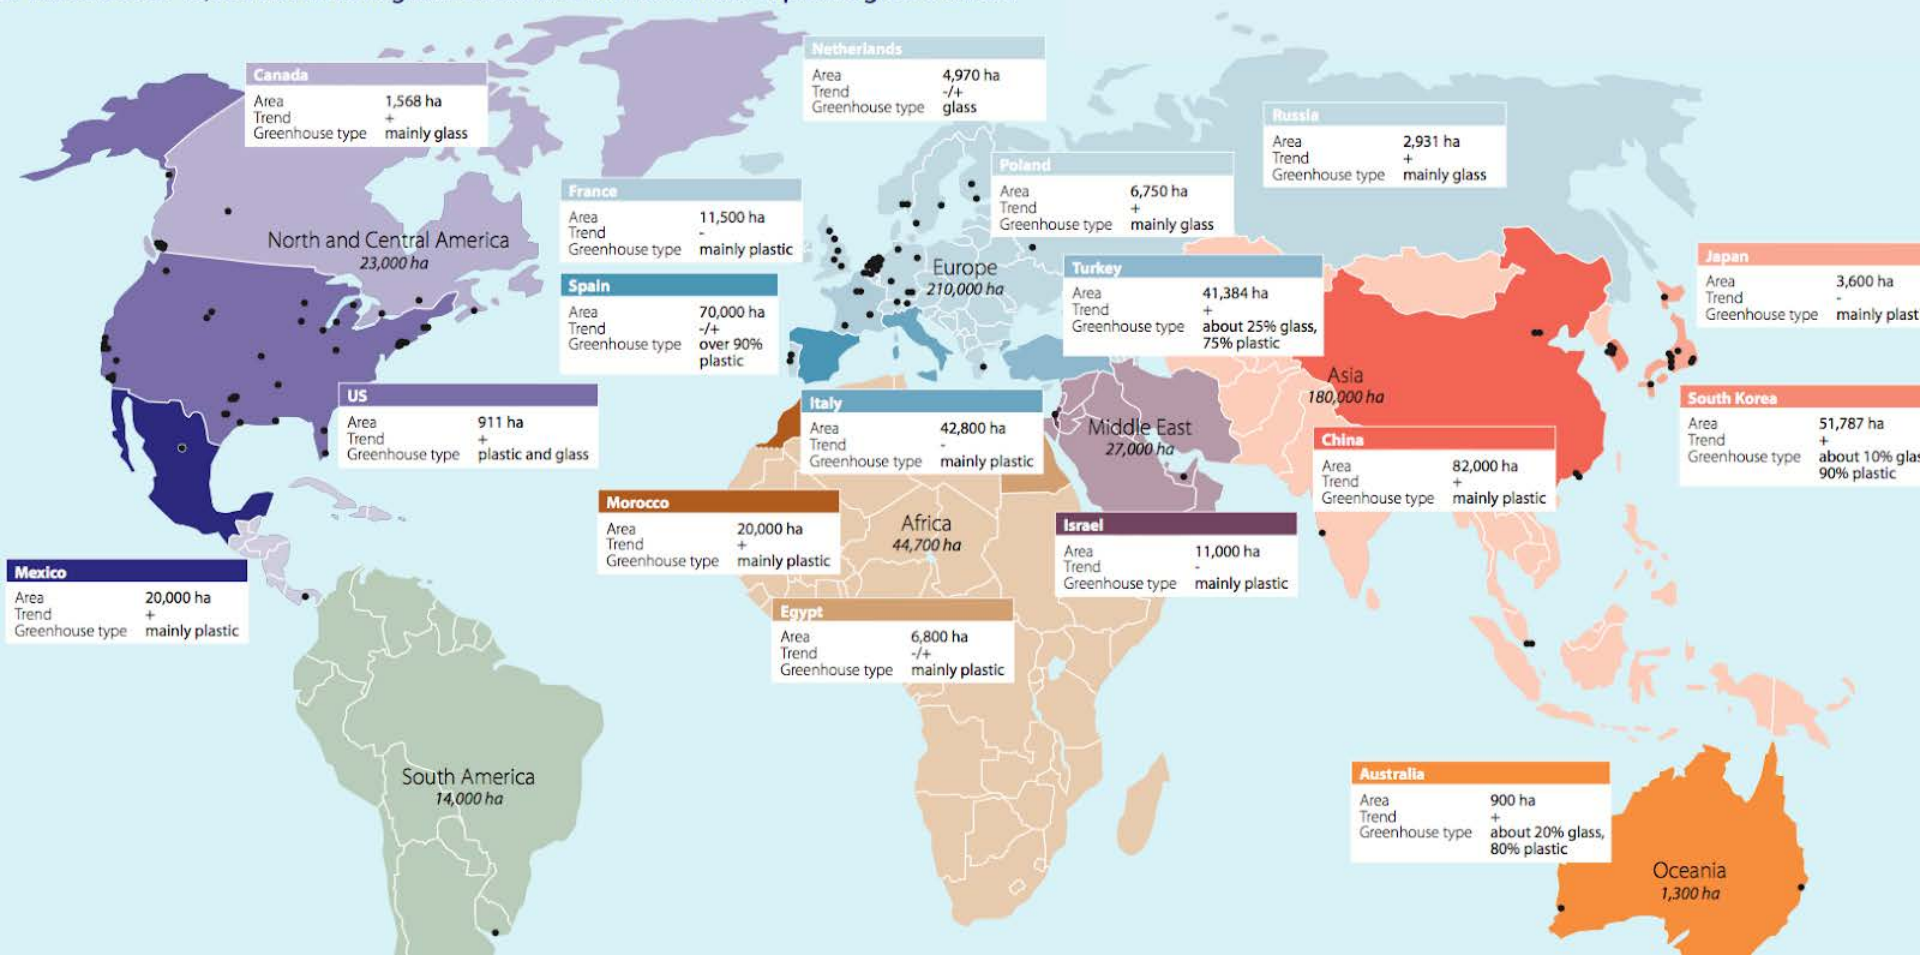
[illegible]

Canada
Area 1,568 ha
Trend +
Greenhouse type mainly glass

Netherlands
Area 4,970 ha
Trend -/+
Greenhouse type glass

Russia
Area 2,931 ha
Trend +
Greenhouse type mainly glass

Poland
Area 6,750 ha
Trend +
Greenhouse type mainly glass

France
Area 11,500 ha
Trend -
Greenhouse type mainly plastic

North and Central America
23,000 ha

Europe
210,000 ha

Japan
Area 3,600 ha
Trend -
Greenhouse type mainly plast

Spain
Area 70,000 ha
Trend -/+
Greenhouse type over 90% plastic

Turkey
Area 41,384 ha
Trend +
Greenhouse type about 25% glass, 75% plastic

Asia
180,000 ha

South Korea
Area 51,787 ha
Trend +
Greenhouse type about 10% glas 90% plastic

US
Area 911 ha
Trend +
Greenhouse type plastic and glass

Italy
Area 42,800 ha
Trend -
Greenhouse type mainly plastic

Middle East
27,000 ha

China
Area 82,000 ha
Trend +
Greenhouse type mainly plastic

Morocco
Area 20,000 ha
Trend +
Greenhouse type mainly plastic

Africa
44,700 ha

Israel
Area 11,000 ha
Trend -
Greenhouse type mainly plastic

Mexico
Area 20,000 ha
Trend +
Greenhouse type mainly plastic

Egypt
Area 6,800 ha
Trend -/+
Greenhouse type mainly plastic

South America
14,000 ha

Australia
Area 900 ha
Trend +
Greenhouse type about 20% glass, 80% plastic

Oceania
1,300 ha